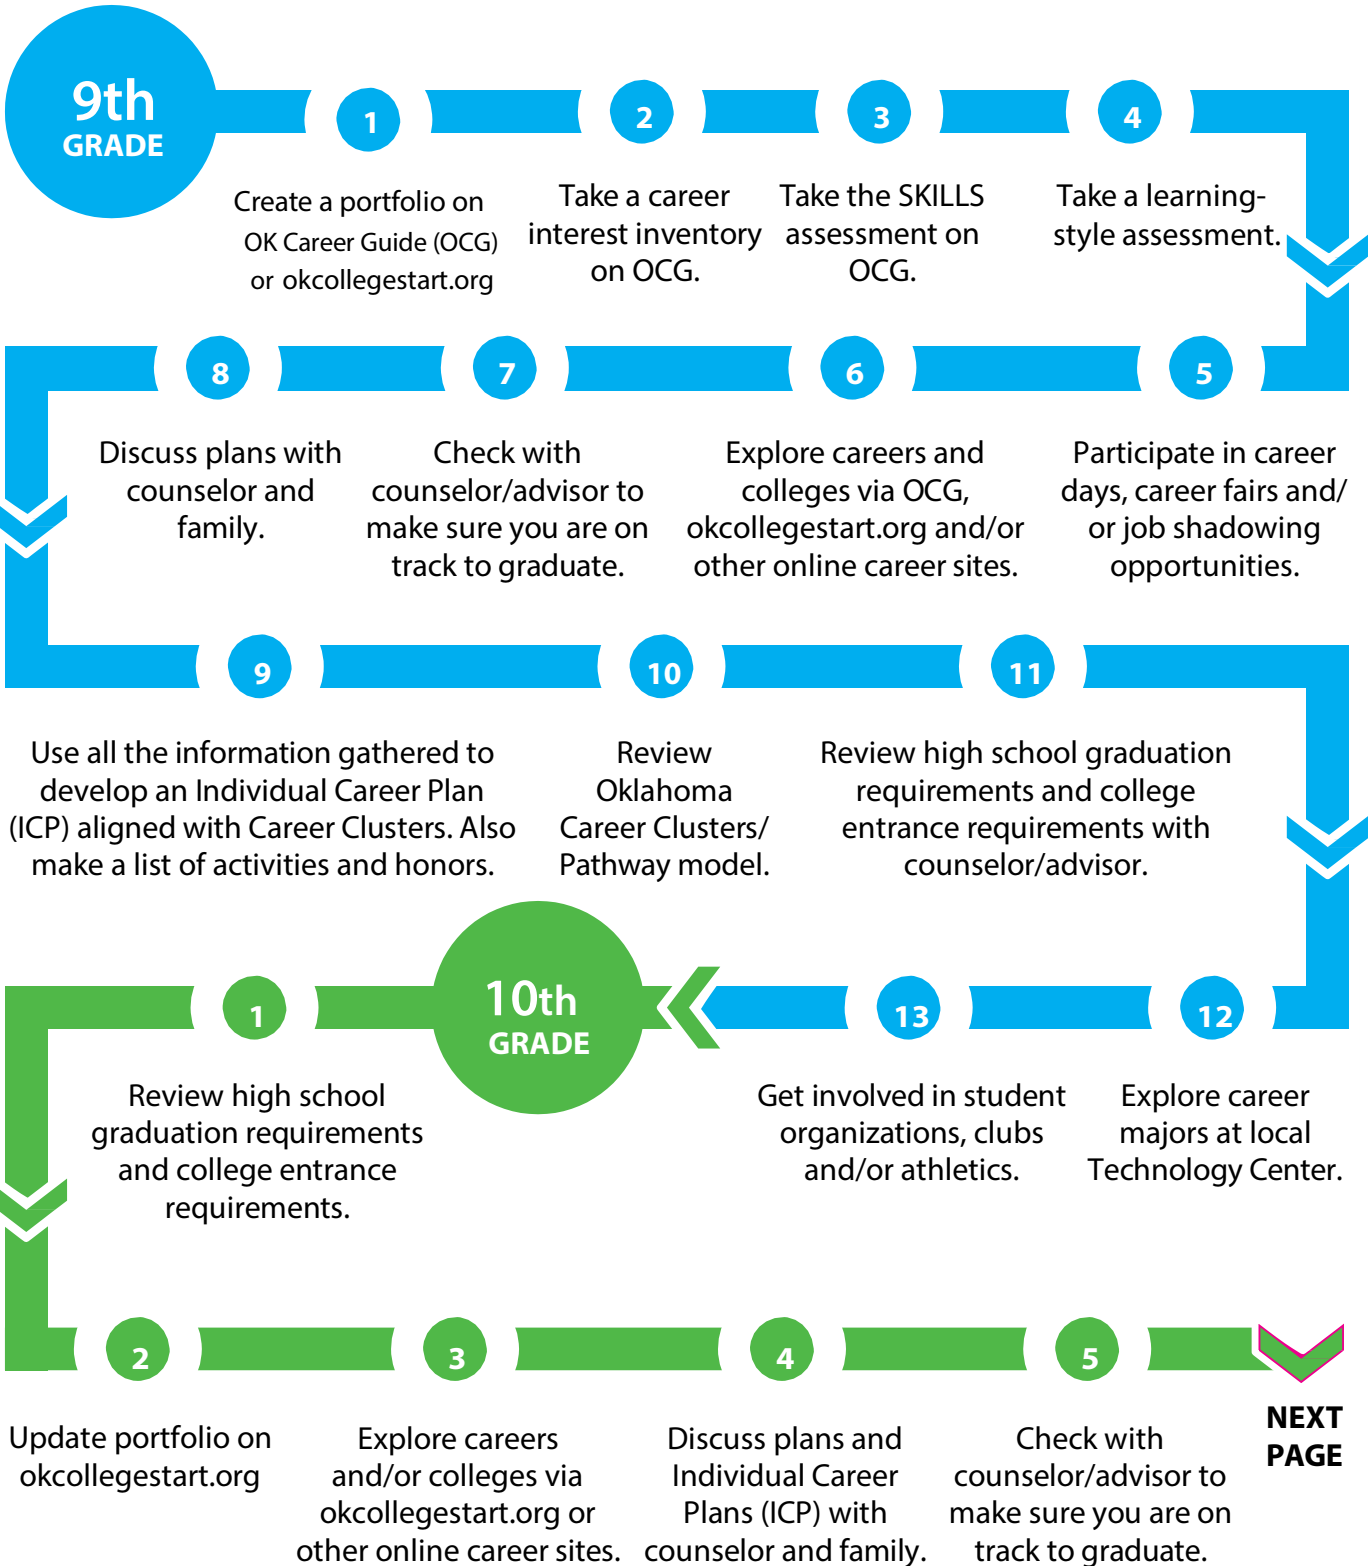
9th GRADE

1
Create a portfolio on OK Career Guide (OCG) or okcollegestart.org

2
Take a career interest inventory on OCG.

3
Take the SKILLS assessment on OCG.

4
Take a learning-style assessment.

8
Discuss plans with counselor and family.

7
Check with counselor/advisor to make sure you are on track to graduate.

6
Explore careers and colleges via OCG, okcollegestart.org and/or other online career sites.

5
Participate in career days, career fairs and/ or job shadowing opportunities.

9
Use all the information gathered to develop an Individual Career Plan (ICP) aligned with Career Clusters. Also make a list of activities and honors.

10
Review Oklahoma Career Clusters/ Pathway model.

11
Review high school graduation requirements and college entrance requirements with counselor/advisor.

1
Review high school graduation requirements and college entrance requirements.

10th GRADE

13
Get involved in student organizations, clubs and/or athletics.

12
Explore career majors at local Technology Center.

2
Update portfolio on okcollegestart.org

3
Explore careers and/or colleges via okcollegestart.org or other online career sites.

4
Discuss plans and Individual Career Plans (ICP) with counselor and family.

5
Check with counselor/advisor to make sure you are on track to graduate.

NEXT PAGE